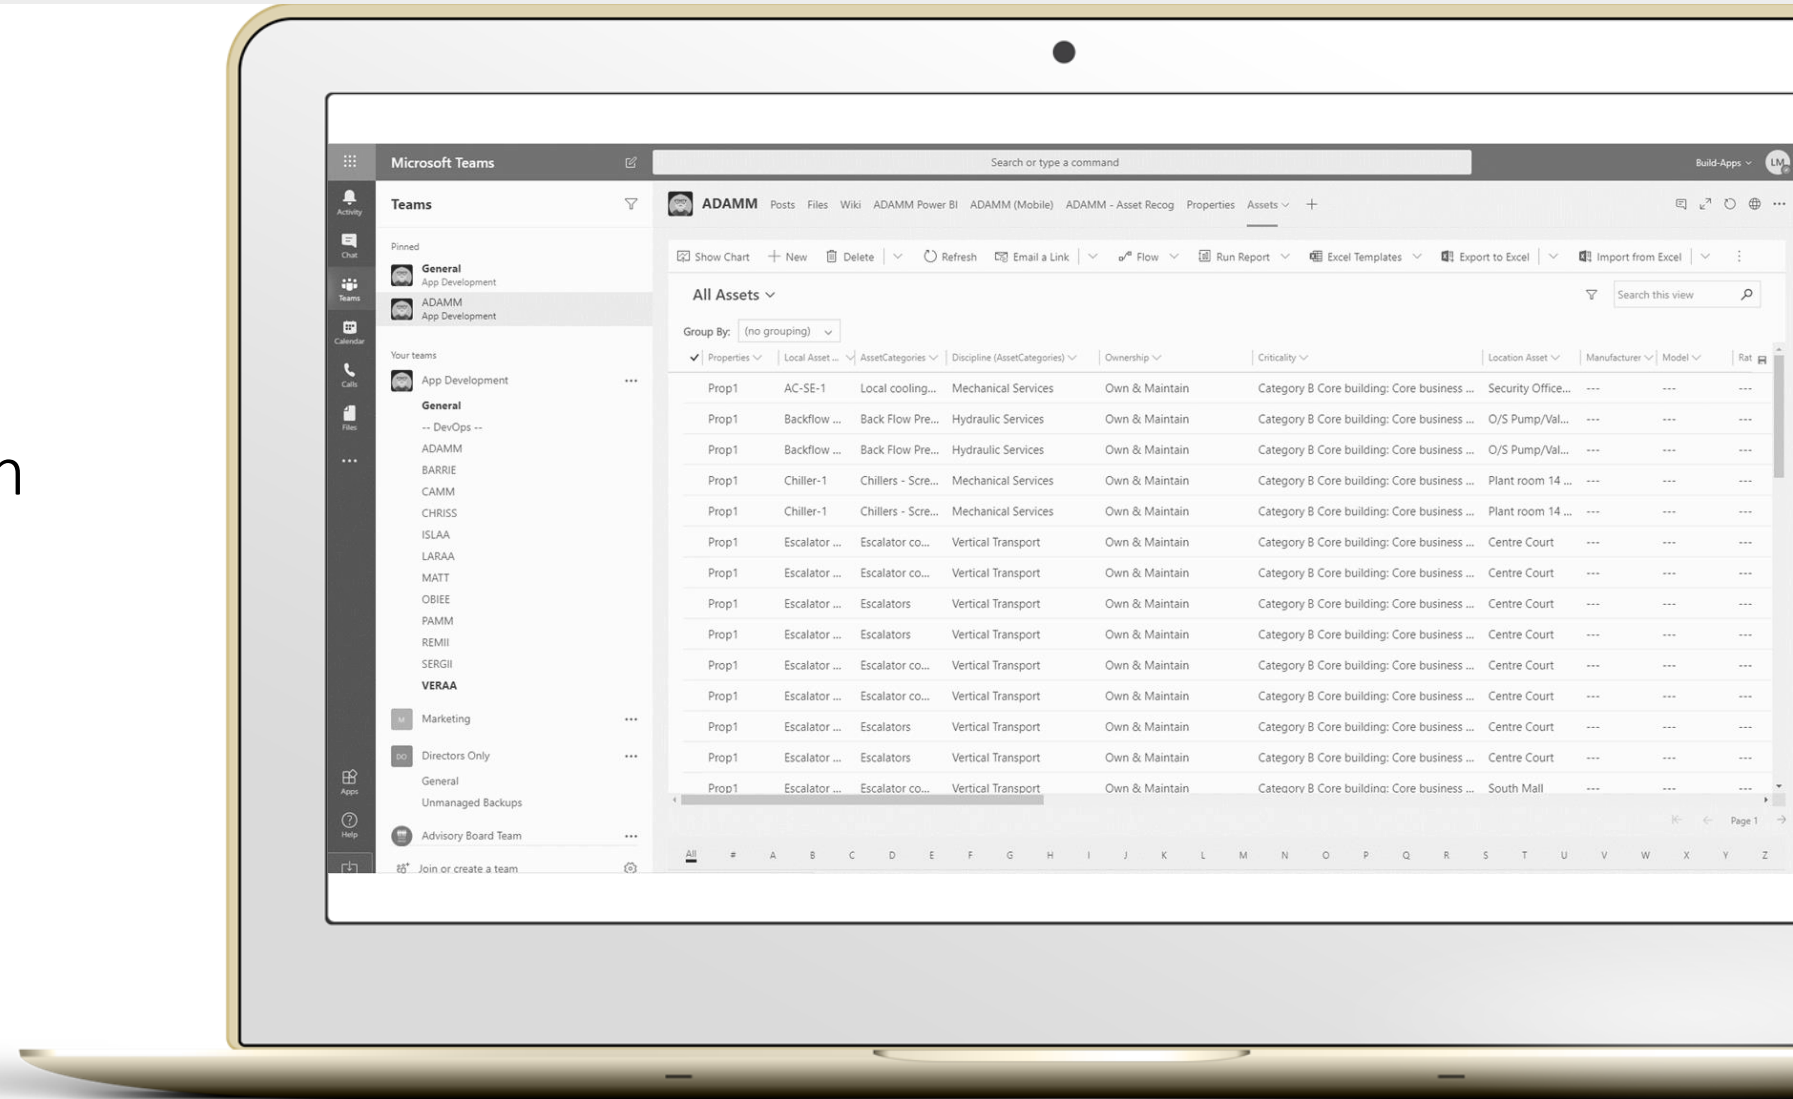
n

Microsoft Teams

Search or type a command

Build-Apps

LM

Activity
Chat
Teams
Calendar
Calls
Files
...
Apps
Help

Teams

Pinned

General
App Development

ADAMM
App Development

Your teams

App Development ...

General
-- DevOps --
ADAMM
BARRIE
CAMM
CHRISS
ISLAA
LARAA
MATT
OBIEE
PAMM
REMII
SERGII
VERAA

M Marketing ...

DO Directors Only ...

General
Unmanaged Backups

Advisory Board Team ...

Join or create a team

ADAMM Posts Files Wiki ADAMM Power BI ADAMM (Mobile) ADAMM - Asset Recog Properties Assets +

Show Chart | + New | Delete | Refresh | Email a Link | Flow | Run Report | Excel Templates | Export to Excel | Import from Excel

All Assets

Search this view

Group By: (no grouping)

| Properties | Local Asset ... | AssetCategories | Discipline (AssetCategories) | Ownership | Criticality | Location Asset | Manufacturer | Model | Rat |
|---|---|---|---|---|---|---|---|---|---|
| Prop1 | AC-SE-1 | Local cooling... | Mechanical Services | Own & Maintain | Category B Core building: Core business ... | Security Office... | --- | --- | --- |
| Prop1 | Backflow ... | Back Flow Pre... | Hydraulic Services | Own & Maintain | Category B Core building: Core business ... | O/S Pump/Val... | --- | --- | --- |
| Prop1 | Backflow ... | Back Flow Pre... | Hydraulic Services | Own & Maintain | Category B Core building: Core business ... | O/S Pump/Val... | --- | --- | --- |
| Prop1 | Chiller-1 | Chillers - Scre... | Mechanical Services | Own & Maintain | Category B Core building: Core business ... | Plant room 14 ... | --- | --- | --- |
| Prop1 | Chiller-1 | Chillers - Scre... | Mechanical Services | Own & Maintain | Category B Core building: Core business ... | Plant room 14 ... | --- | --- | --- |
| Prop1 | Escalator ... | Escalator co... | Vertical Transport | Own & Maintain | Category B Core building: Core business ... | Centre Court | --- | --- | --- |
| Prop1 | Escalator ... | Escalator co... | Vertical Transport | Own & Maintain | Category B Core building: Core business ... | Centre Court | --- | --- | --- |
| Prop1 | Escalator ... | Escalators | Vertical Transport | Own & Maintain | Category B Core building: Core business ... | Centre Court | --- | --- | --- |
| Prop1 | Escalator ... | Escalators | Vertical Transport | Own & Maintain | Category B Core building: Core business ... | Centre Court | --- | --- | --- |
| Prop1 | Escalator ... | Escalator co... | Vertical Transport | Own & Maintain | Category B Core building: Core business ... | Centre Court | --- | --- | --- |
| Prop1 | Escalator ... | Escalator co... | Vertical Transport | Own & Maintain | Category B Core building: Core business ... | Centre Court | --- | --- | --- |
| Prop1 | Escalator ... | Escalators | Vertical Transport | Own & Maintain | Category B Core building: Core business ... | Centre Court | --- | --- | --- |
| Prop1 | Escalator ... | Escalators | Vertical Transport | Own & Maintain | Category B Core building: Core business ... | Centre Court | --- | --- | --- |
| Prop1 | Escalator ... | Escalator co... | Vertical Transport | Own & Maintain | Category B Core building: Core business ... | South Mall | --- | --- | --- |

Page 1

All # A B C D E F G H I J K L M N O P Q R S T U V W X Y Z